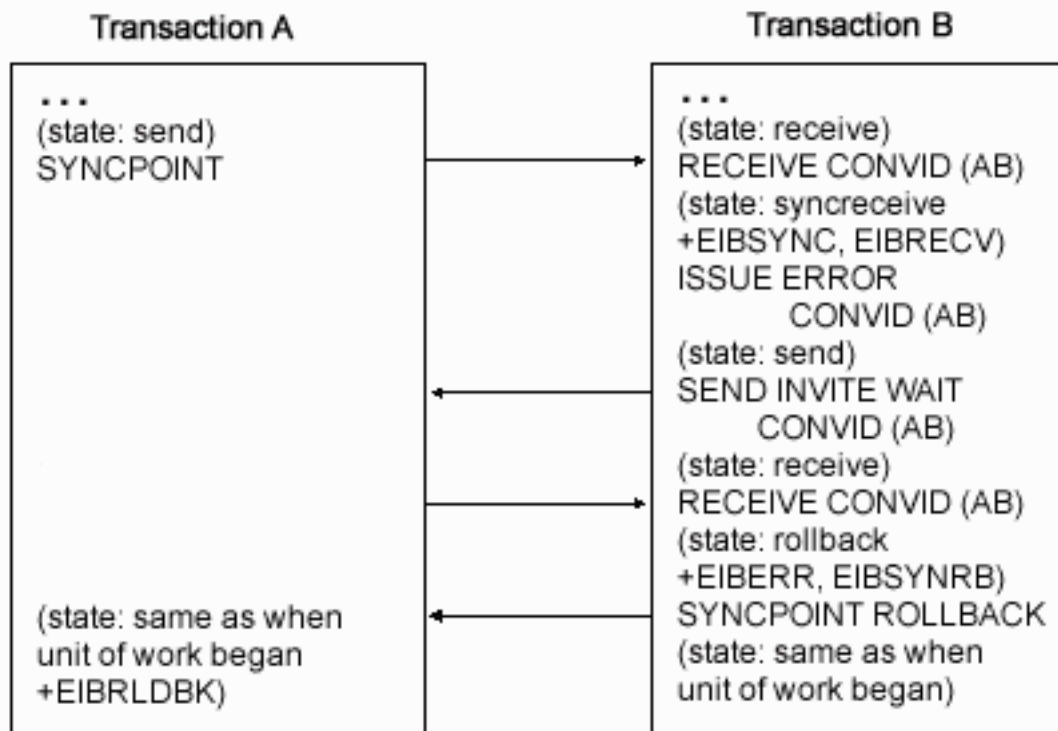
Transaction A

...
(state: send)
SYNCPOINT

(state: same as when unit of work began +EIBRLDBK)

Transaction B

...
(state: receive)
RECEIVE CONVID (AB)
(state: syncreceive +EIBSYNC, EIBRECV)
ISSUE ERROR
CONVID (AB)
(state: send)
SEND INVITE WAIT
CONVID (AB)
(state: receive)
RECEIVE CONVID (AB)
(state: rollback +EIBERR, EIBSYNRB)
SYNCPOINT ROLLBACK
(state: same as when unit of work began)